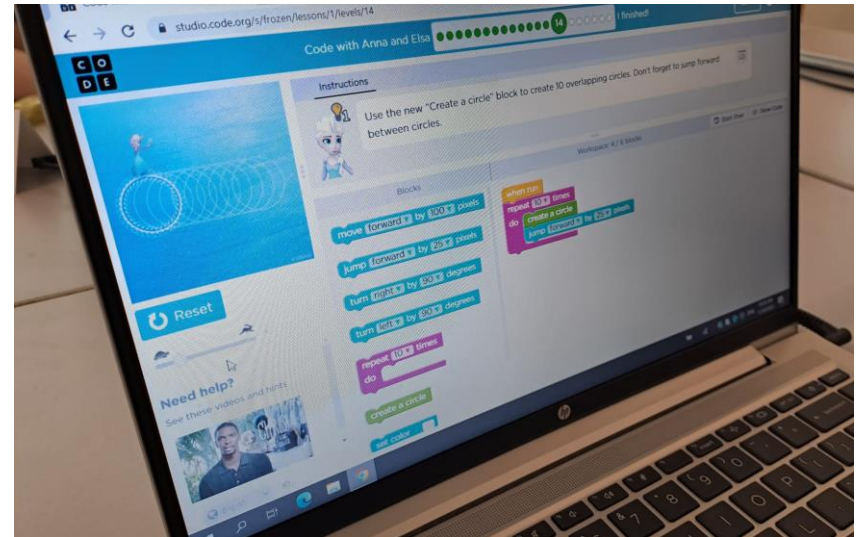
studio.code.org/s/frozen/lessons/1/levels/14

Code with Anna and Elsa

14

I finished!

C O D E

Instructions

Use the new "Create a circle" block to create 10 overlapping circles. Don't forget to jump forward between circles.

Start Over

Show Code

Workspace: 4 / 4 blocks

Blocks

move forward by 100 pixels

jump forward by 25 pixels

turn right by 90 degrees

turn left by 90 degrees

repeat 10 times
do

create a circle

set color

when run
repeat 10 times
do create a circle
jump forward by 25 pixels

Reset

Need help?

See these videos and hints